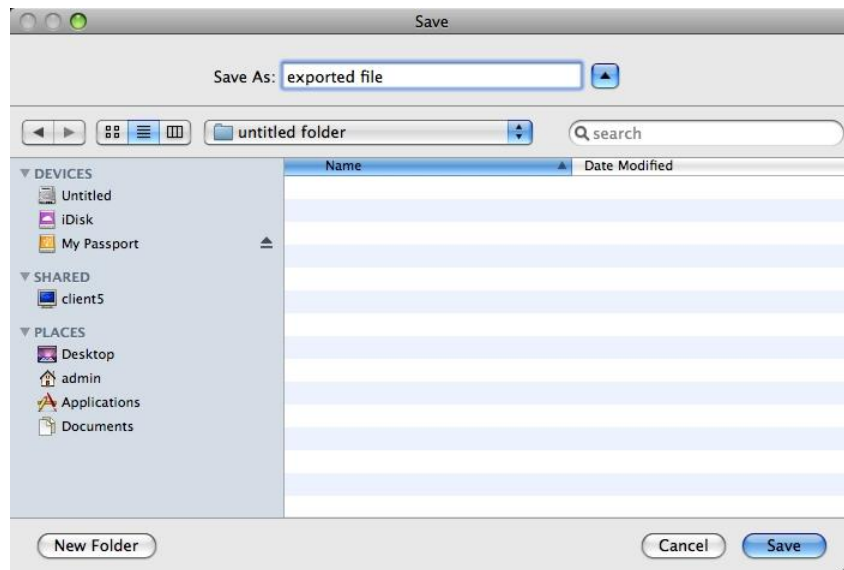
Save

Save As: exported file

untitled folder

search

DEVICES
Untitled
iDisk
My Passport

SHARED
client5

PLACES
Desktop
admin
Applications
Documents

| Name | Date Modified |
|---|---|

New Folder

Cancel

Save